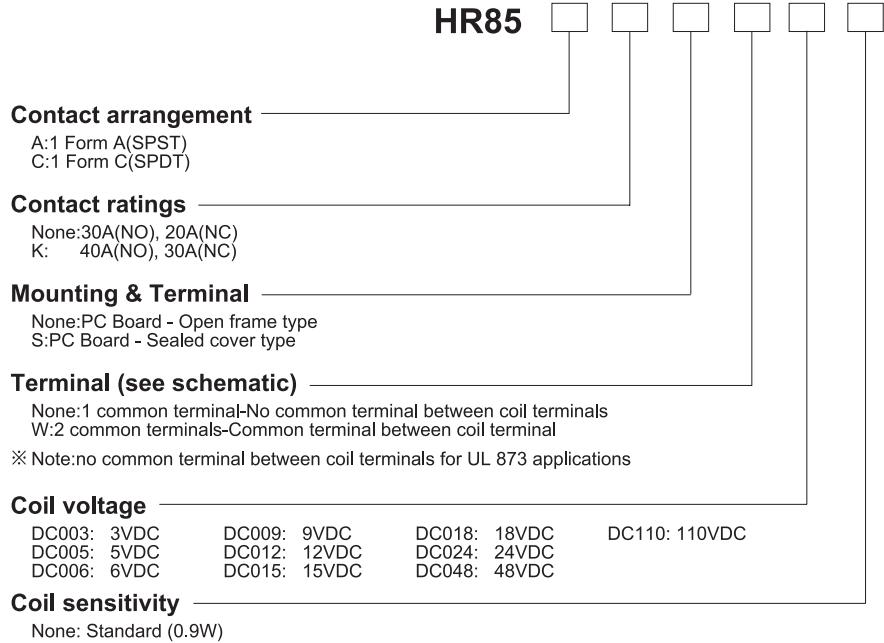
HR85

Contact arrangement

A:1 Form A(SPST)
C:1 Form C(SPDT)

Contact ratings

None:30A(NO), 20A(NC)
K: 40A(NO), 30A(NC)

Mounting & Terminal

None:PC Board - Open frame type
S:PC Board - Sealed cover type

Terminal (see schematic)

None:1 common terminal-No common terminal between coil terminals
W:2 common terminals-Common terminal between coil terminal

※Note:no common terminal between coil terminals for UL 873 applications

Coil voltage

DC003: 3VDC
DC005: 5VDC
DC006: 6VDC
DC009: 9VDC
DC012: 12VDC
DC015: 15VDC
DC018: 18VDC
DC024: 24VDC
DC048: 48VDC
DC110: 110VDC

Coil sensitivity

None: Standard (0.9W)